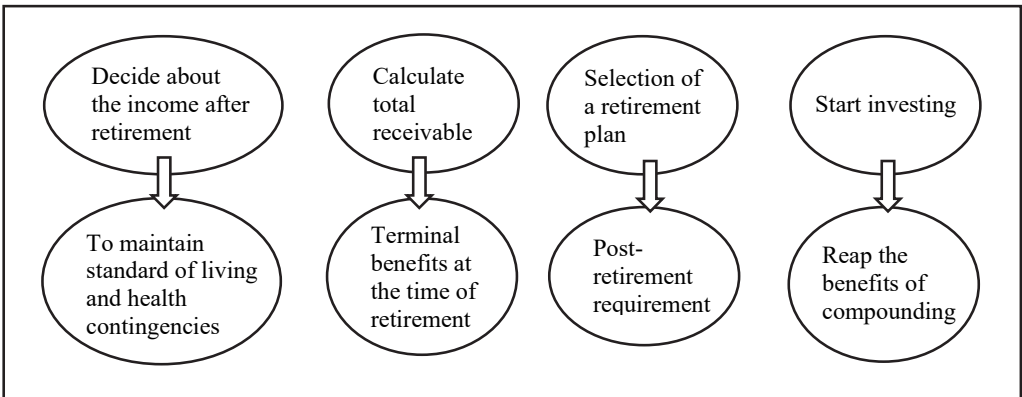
Decide about the income after retirement

To maintain standard of living and health contingencies

Calculate total receivable

Terminal benefits at the time of retirement

Selection of a retirement plan

Post-retirement requirement

Start investing

Reap the benefits of compounding